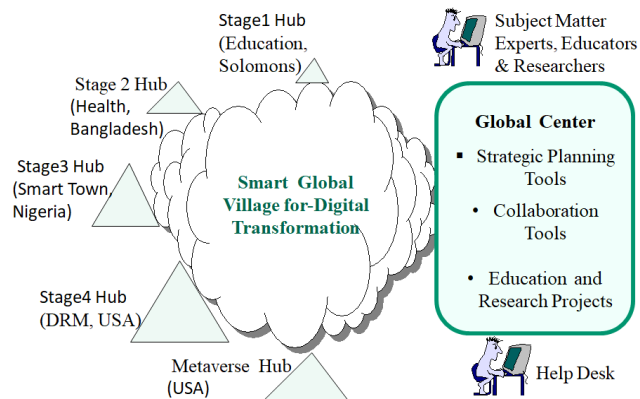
Stage1 Hub (Education, Solomons)

Subject Matter Experts, Educators & Researchers

Stage 2 Hub (Health, Bangladesh)

Stage3 Hub (Smart Town, Nigeria)

Smart Global Village for-Digital Transformation

Global Center

▪ Strategic Planning Tools

• Collaboration Tools

• Education and Research Projects

Stage4 Hub (DRM, USA)

Metaverse Hub (USA)

Help Desk